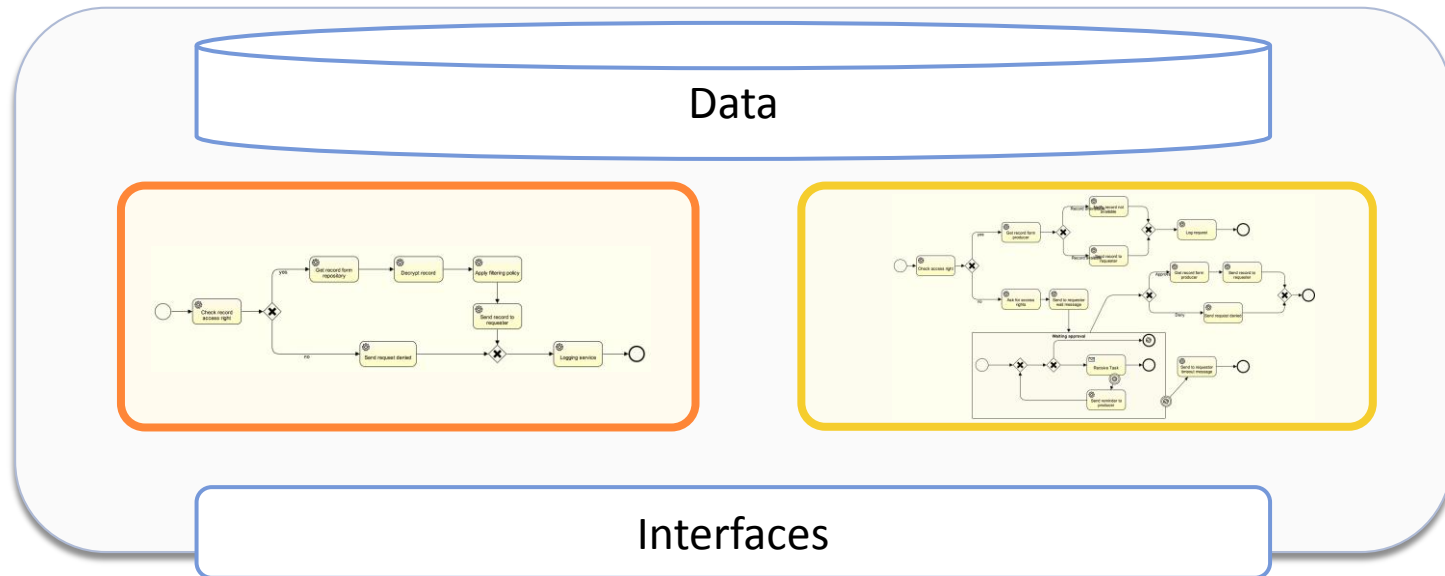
Data

Check record access right
yes
Get record form repository
Decrypt record
Apply filtering policy
Send record to requester
no
Send request denied
Logging service

Check access right
yes
Get record form producer
Record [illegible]
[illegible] record not available
Record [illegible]
Send record to requester
Log requester
no
Ask for access rights
Send to requester wait message
Approve
Get record form producer
Send record to requester
Deny
Send request denied
Waiting approval
Remove Task
Send reminder to producer
Send to requester timeout message

Interfaces